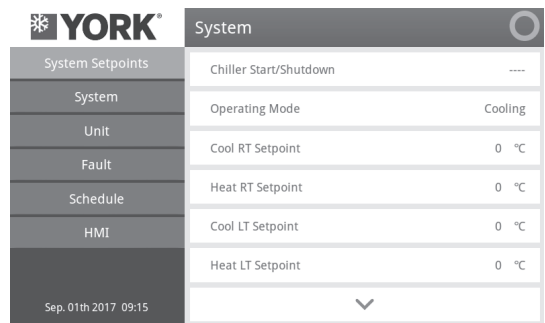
YORK®

System

System Setpoints
System
Unit
Fault
Schedule
HMI

Sep. 01th 2017 09:15

| | |
|---|---|
| Chiller Start/Shutdown | ---- |
| Operating Mode | Cooling |
| Cool RT Setpoint | 0 ℃ |
| Heat RT Setpoint | 0 ℃ |
| Cool LT Setpoint | 0 ℃ |
| Heat LT Setpoint | 0 ℃ |